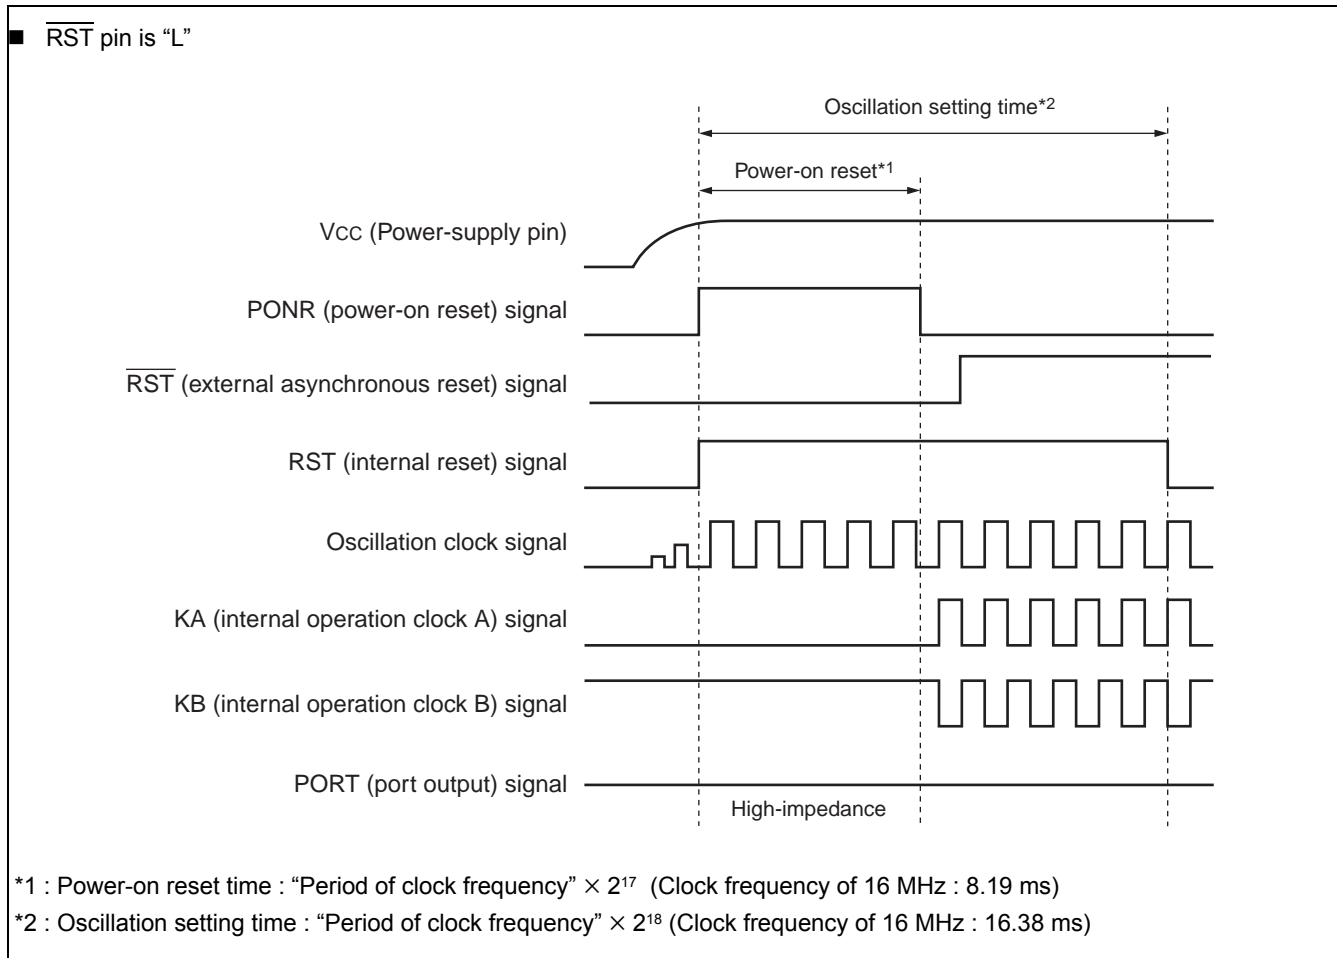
■ $\overline{RST}$ pin is “L”

Oscillation setting time*2

Power-on reset*1

Vcc (Power-supply pin)

PONR (power-on reset) signal

$\overline{RST}$ (external asynchronous reset) signal

RST (internal reset) signal

Oscillation clock signal

KA (internal operation clock A) signal

KB (internal operation clock B) signal

PORT (port output) signal

High-impedance

*1 : Power-on reset time : “Period of clock frequency” $\times 2^{17}$ (Clock frequency of 16 MHz : 8.19 ms)

*2 : Oscillation setting time : “Period of clock frequency” $\times 2^{18}$ (Clock frequency of 16 MHz : 16.38 ms)